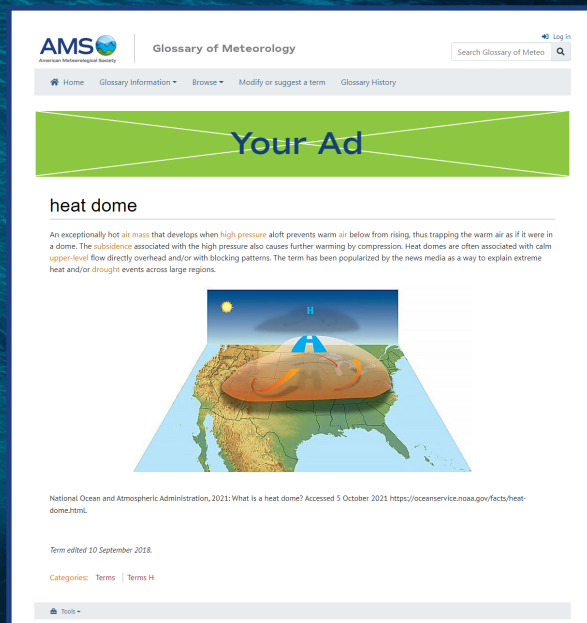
AMS
American Meteorological Society

Glossary of Meteorology

Log in

Search Glossary of Meteo

Home Glossary Information Browse Modify or suggest a term Glossary History

Your Ad

heat dome

An exceptionally hot air mass that develops when high pressure aloft prevents warm air below from rising, thus trapping the warm air as if it were in a dome. The subsidence associated with the high pressure also causes further warming by compression. Heat domes are often associated with calm upper-level flow directly overhead and/or with blocking patterns. The term has been popularized by the news media as a way to explain extreme heat and/or drought events across large regions.

H

National Ocean and Atmospheric Administration, 2021: What is a heat dome? Accessed 5 October 2021 https://oceanservice.noaa.gov/facts/heatdome.html.

Term edited 10 September 2018.

Categories: Terms | Terms H

Tools